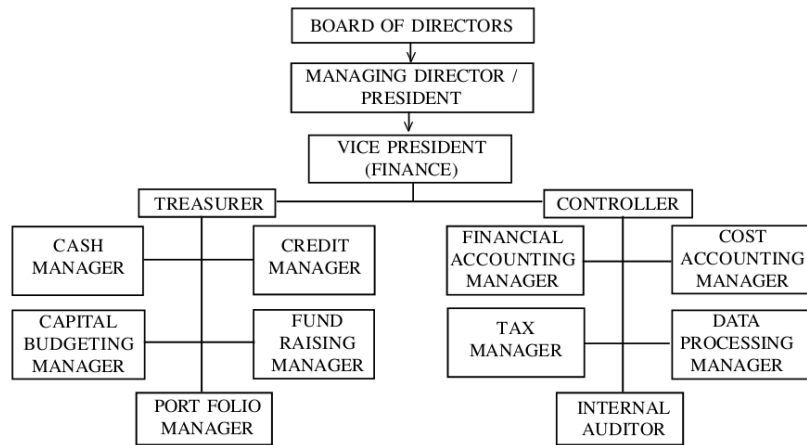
BOARD OF DIRECTORS

MANAGING DIRECTOR / PRESIDENT

VICE PRESIDENT (FINANCE)

TREASURER

CASH MANAGER

CREDIT MANAGER

CAPITAL BUDGETING MANAGER

FUND RAISING MANAGER

PORT FOLIO MANAGER

CONTROLLER

FINANCIAL ACCOUNTING MANAGER

COST ACCOUNTING MANAGER

TAX MANAGER

DATA PROCESSING MANAGER

INTERNAL AUDITOR